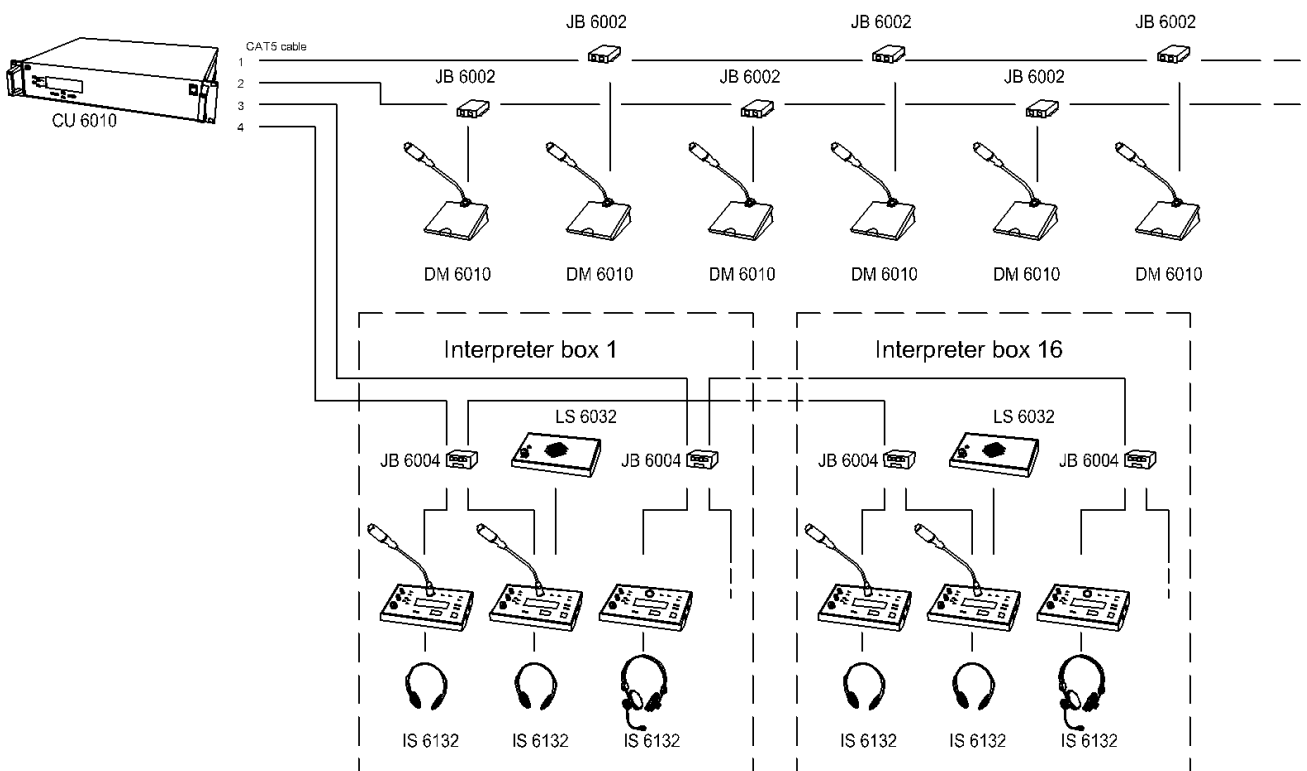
CU 6010

CAT5 cable
1
2
3
4

JB 6002
JB 6002
JB 6002
JB 6002
JB 6002
JB 6002

DM 6010
DM 6010
DM 6010
DM 6010
DM 6010
DM 6010

Interpreter box 1

LS 6032
JB 6004
JB 6004

IS 6132
IS 6132
IS 6132

Interpreter box 16

LS 6032
JB 6004
JB 6004

IS 6132
IS 6132
IS 6132